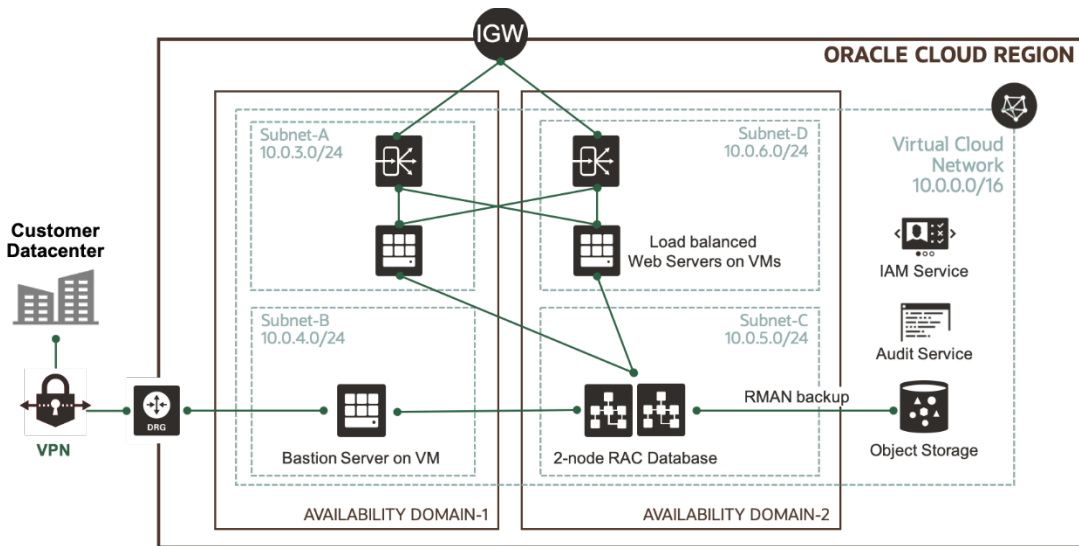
IGW

ORACLE CLOUD REGION

Subnet-A
10.0.3.0/24

Subnet-D
10.0.6.0/24

Virtual Cloud Network
10.0.0.0/16

Customer Datacenter

Load balanced Web Servers on VMs

IAM Service

Subnet-B
10.0.4.0/24

Subnet-C
10.0.5.0/24

Audit Service

RMAN backup

DRG

VPN

Bastion Server on VM

2-node RAC Database

Object Storage

AVAILABILITY DOMAIN-1

AVAILABILITY DOMAIN-2